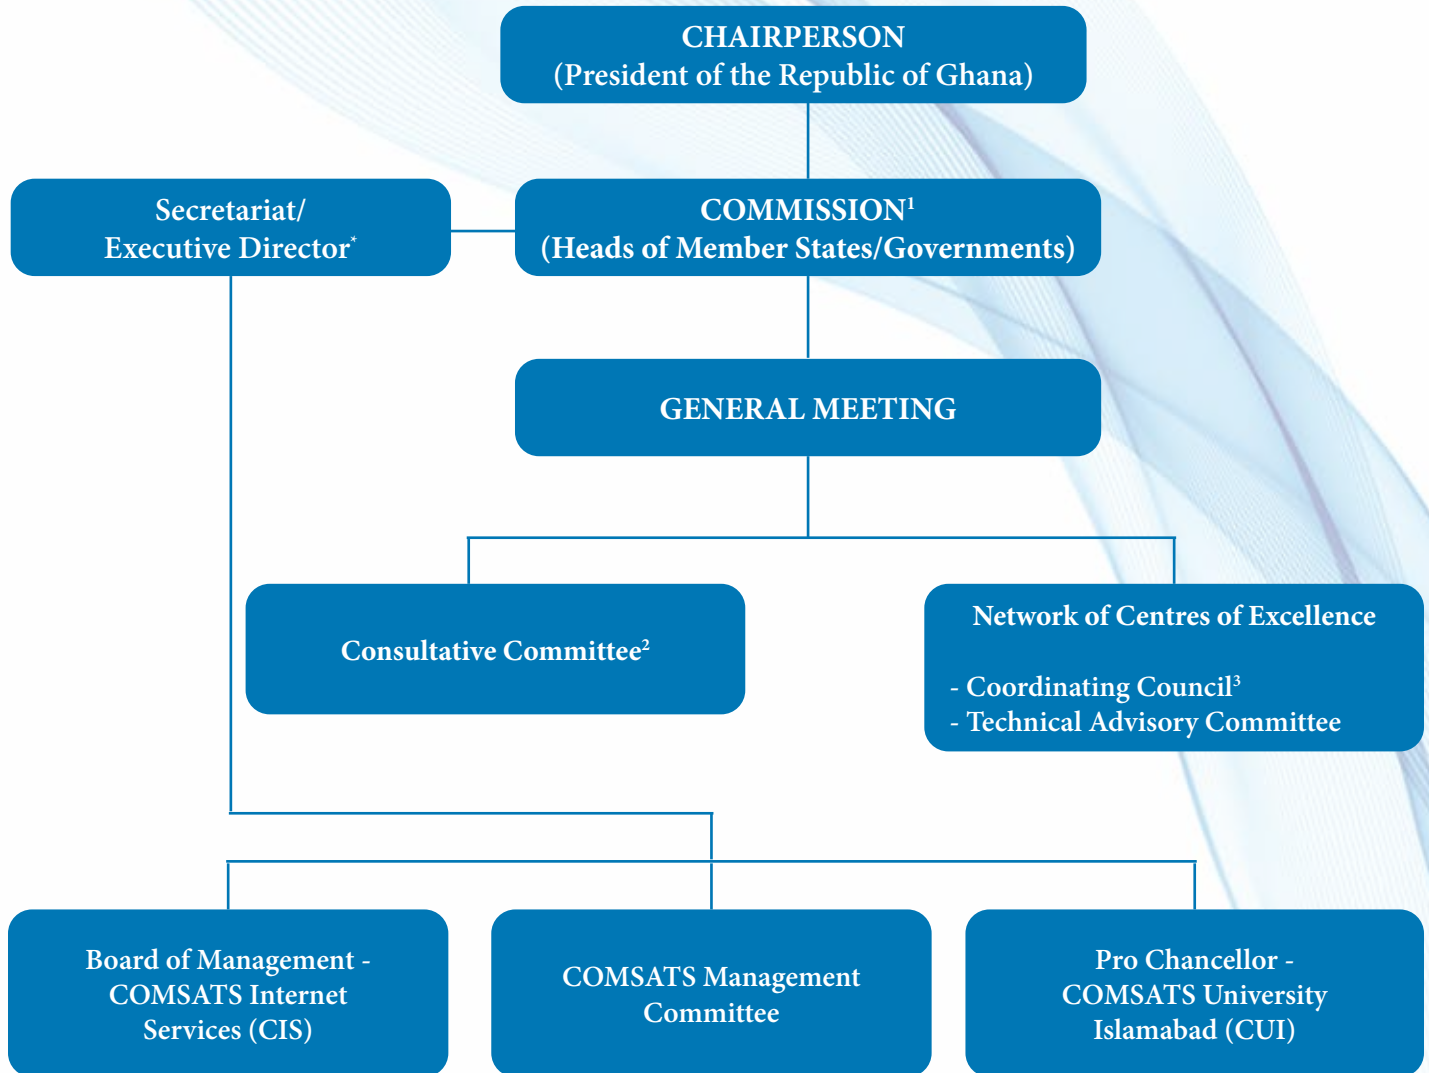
CHAIRPERSON
(President of the Republic of Ghana)

Secretariat/
Executive Director$^{*}$

COMMISSION$^{1}$
(Heads of Member States/Governments)

GENERAL MEETING

Consultative Committee$^{2}$

Network of Centres of Excellence

- Coordinating Council$^{3}$
- Technical Advisory Committee

Board of Management - COMSATS Internet Services (CIS)

COMSATS Management Committee

Pro Chancellor - COMSATS University Islamabad (CUI)